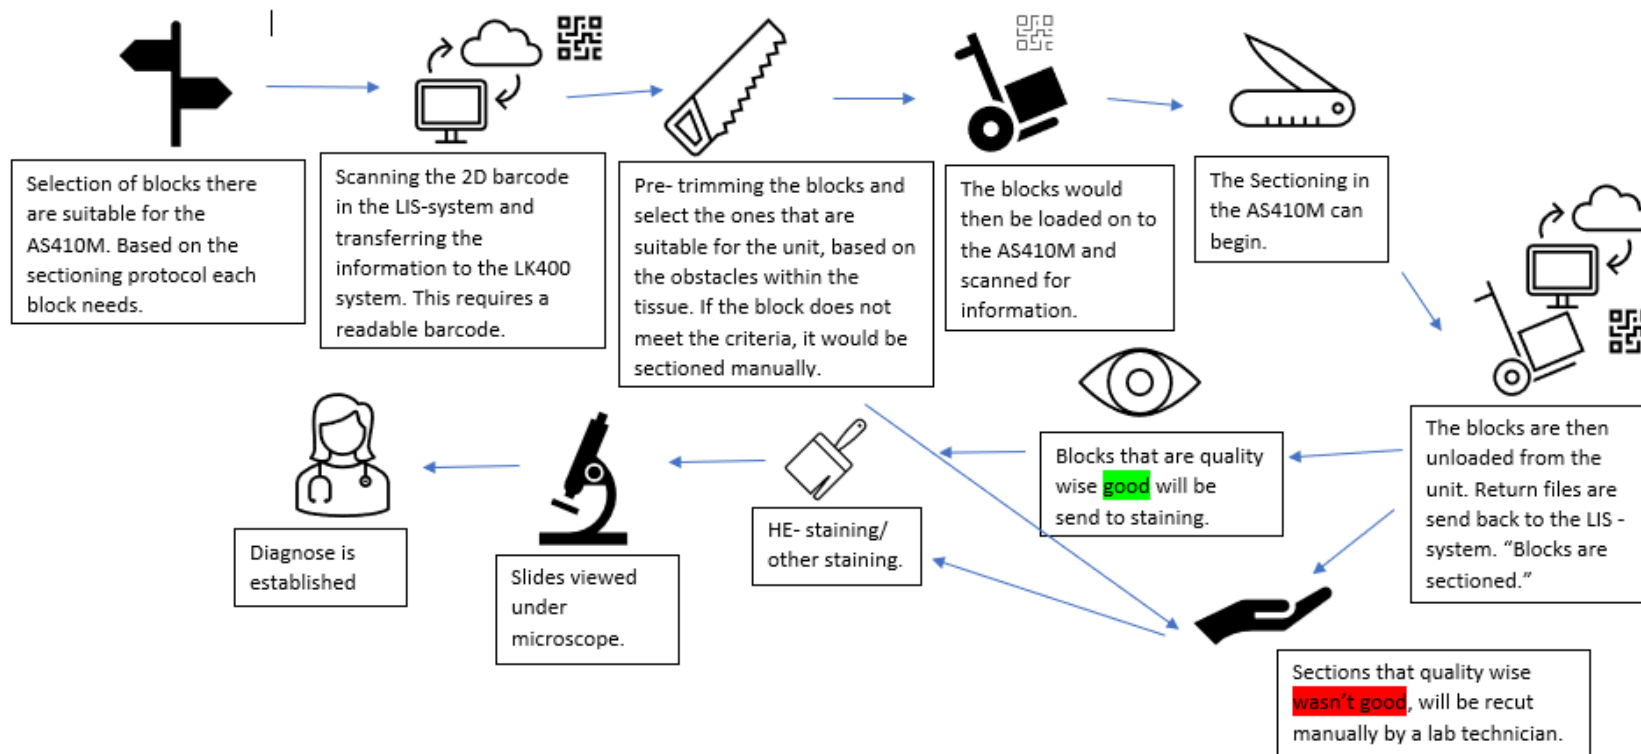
Selection of blocks there are suitable for the AS410M. Based on the sectioning protocol each block needs.

Scanning the 2D barcode in the LIS-system and transferring the information to the LK400 system. This requires a readable barcode.

Pre- trimming the blocks and select the ones that are suitable for the unit, based on the obstacles within the tissue. If the block does not meet the criteria, it would be sectioned manually.

The blocks would then be loaded on to the AS410M and scanned for information.

The Sectioning in the AS410M can begin.

The blocks are then unloaded from the unit. Return files are send back to the LIS - system. "Blocks are sectioned."

Blocks that are quality wise good will be send to staining.

HE- staining/ other staining.

Slides viewed under microscope.

Diagnose is established

Sections that quality wise wasn't good, will be recut manually by a lab technician.